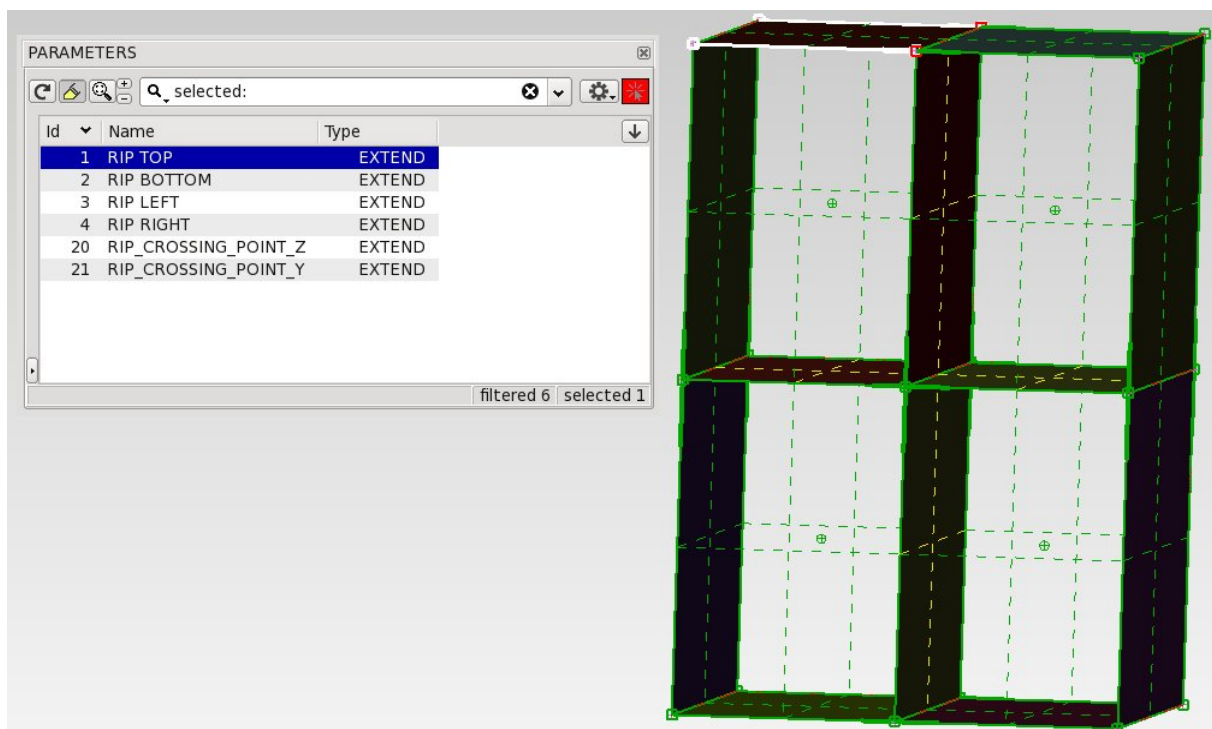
PARAMETERS

selected:

| Id | Name | Type |
|---|---|---|
| 1 | RIP TOP | EXTEND |
| 2 | RIP BOTTOM | EXTEND |
| 3 | RIP LEFT | EXTEND |
| 4 | RIP RIGHT | EXTEND |
| 20 | RIP_CROSSING_POINT_Z | EXTEND |
| 21 | RIP_CROSSING_POINT_Y | EXTEND |

filtered 6 selected 1